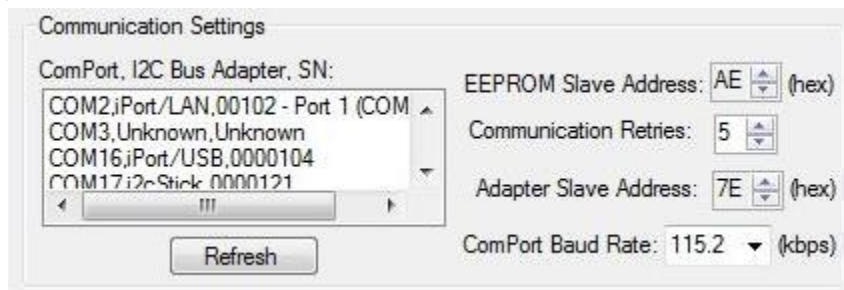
Communication Settings

ComPort, I2C Bus Adapter, SN:

COM2,iPort/LAN,00102 - Port 1 (COM
COM3,Unknown,Unknown
COM16,iPort/USB,0000104
COM17,i2cStick,0000121

Refresh

EEPROM Slave Address: AE (hex)

Communication Retries: 5

Adapter Slave Address: 7E (hex)

ComPort Baud Rate: 115.2 (kbps)